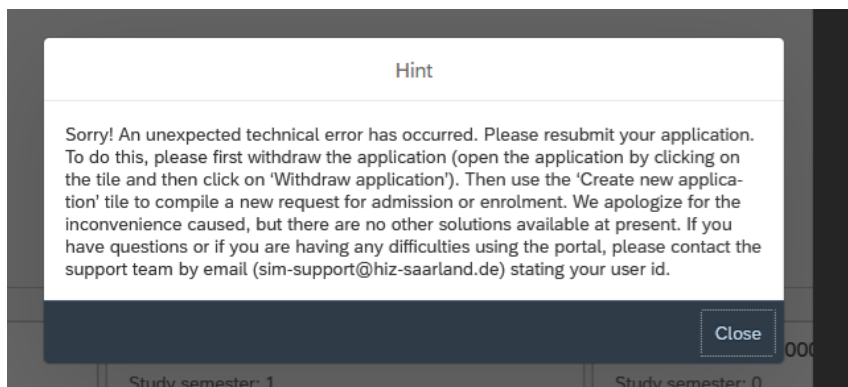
Hint

Sorry! An unexpected technical error has occurred. Please resubmit your application. To do this, please first withdraw the application (open the application by clicking on the tile and then click on 'Withdraw application'). Then use the 'Create new application' tile to compile a new request for admission or enrolment. We apologize for the inconvenience caused, but there are no other solutions available at present. If you have questions or if you are having any difficulties using the portal, please contact the support team by email (sim-support@hiz-saarland.de) stating your user id.

Close

Study semester: 1

Study semester: 0

000